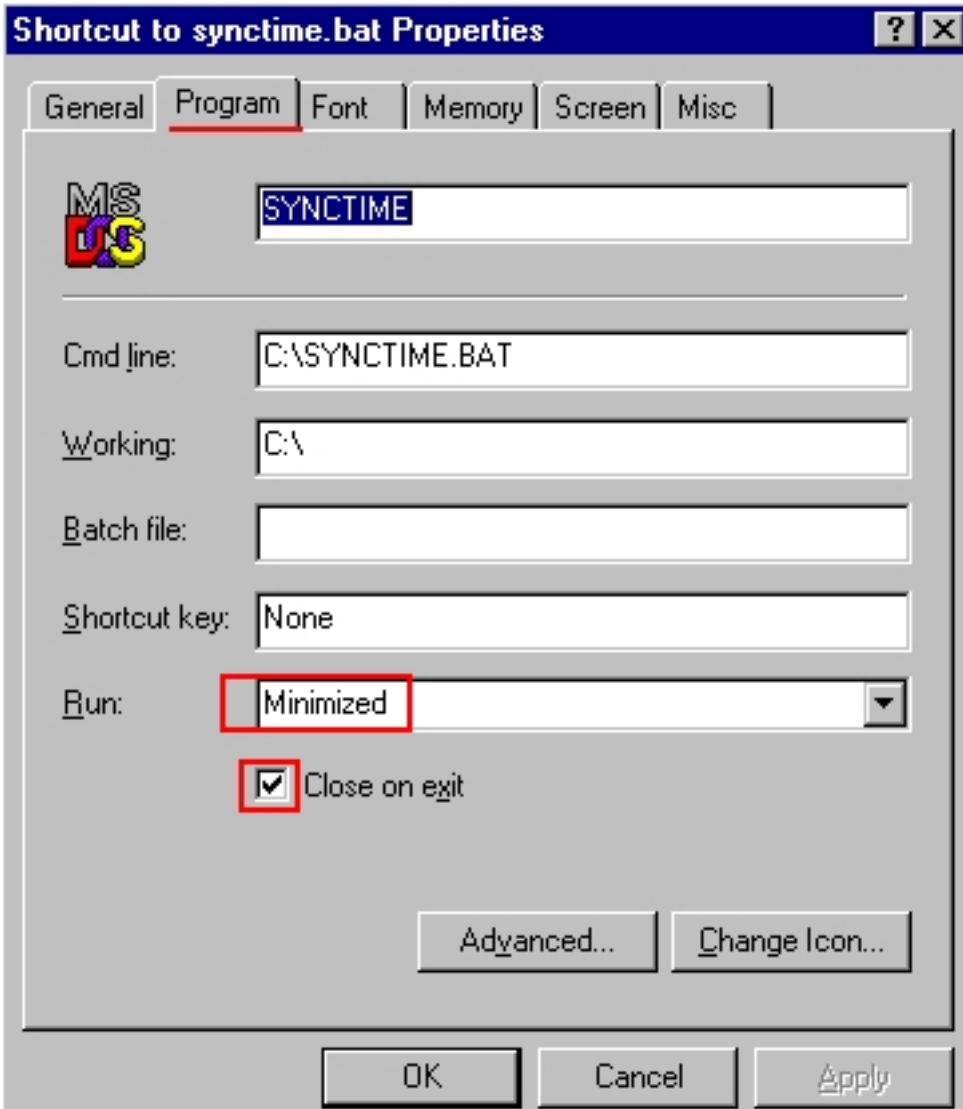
Shortcut to synctime.bat Properties

?

General | Program | Font | Memory | Screen | Misc

MS DOS

SYNCTIME

Cmd line: C:\SYNCTIME.BAT

Working: C:\

Batch file:

Shortcut key: None

Run: Minimized

Close on exit

Advanced...

Change Icon...

OK

Cancel

Apply